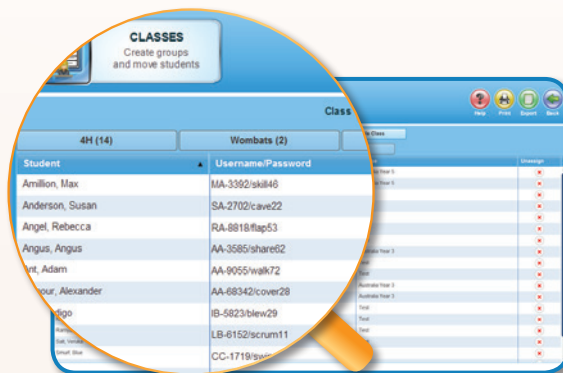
CLASSES
Create groups and move students

Class

Help Print Export Back

4H (14)

Wombats (2)

| Student | Username/Password |
|---|---|
| Amillion, Max | MA-3392/skill46 |
| Anderson, Susan | SA-2702/cave22 |
| Angel, Rebecca | RA-8818/flap53 |
| Angus, Angus | AA-3585/share62 |
| Ant, Adam | AA-9055/walk72 |
| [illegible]our, Alexander | AA-68342/cover28 |
| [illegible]digo | IB-5823/blew29 |
| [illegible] | LB-6152/scrum11 |
| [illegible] | CC-1719/swi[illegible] |

Unassign

Australia Year 5
Australia Year 5
Australia Year 3
Test
Test
Australia Year 3
Australia Year 3
Test
Test
Test
Test